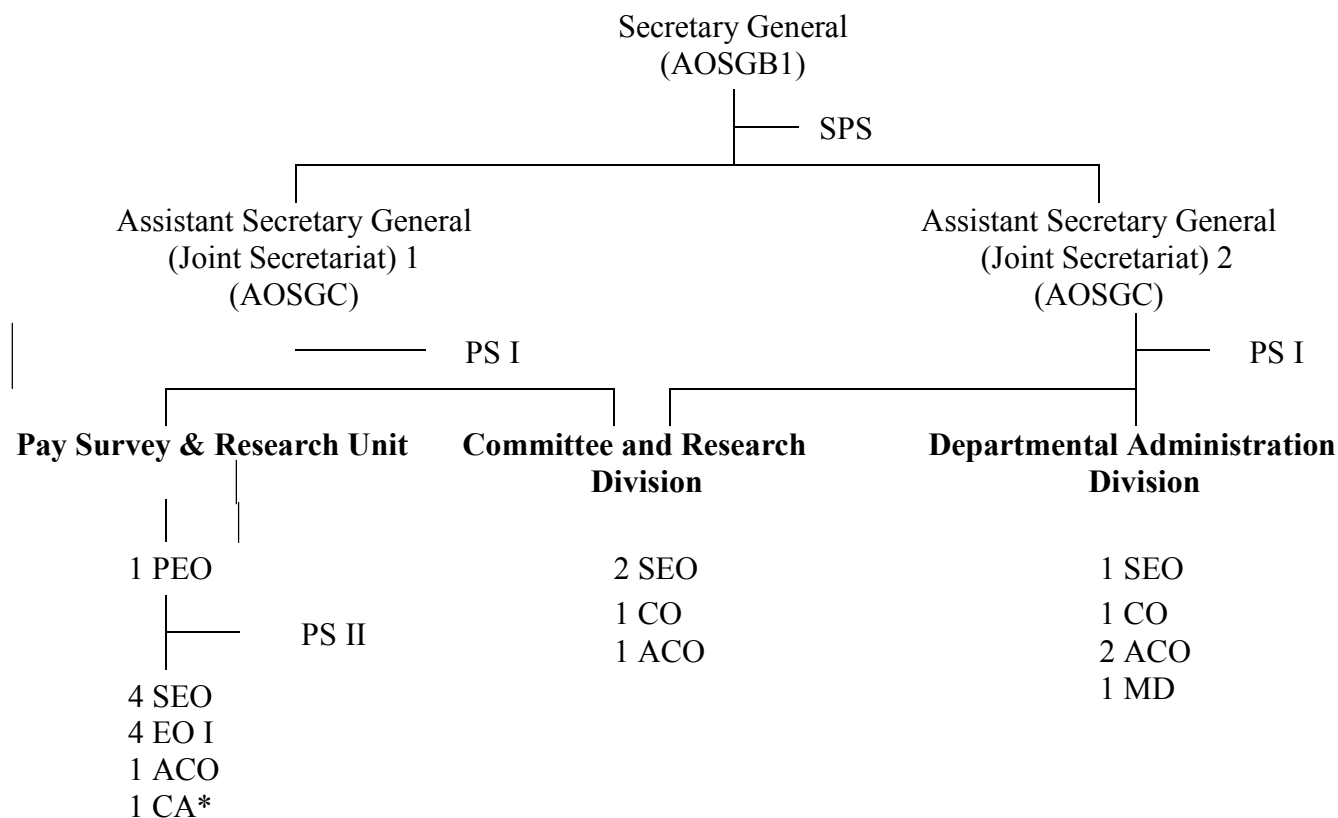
Secretary General
(AOSGB1)

SPS

Assistant Secretary General
(Joint Secretariat) 1
(AOSGC)

Assistant Secretary General
(Joint Secretariat) 2
(AOSGC)

PS I

PS I

**Pay Survey & Research Unit**

**Committee and Research Division**

**Departmental Administration Division**

1 PEO

PS II

4 SEO
4 EO I
1 ACO
1 CA*

2 SEO
1 CO
1 ACO

1 SEO
1 CO
2 ACO
1 MD